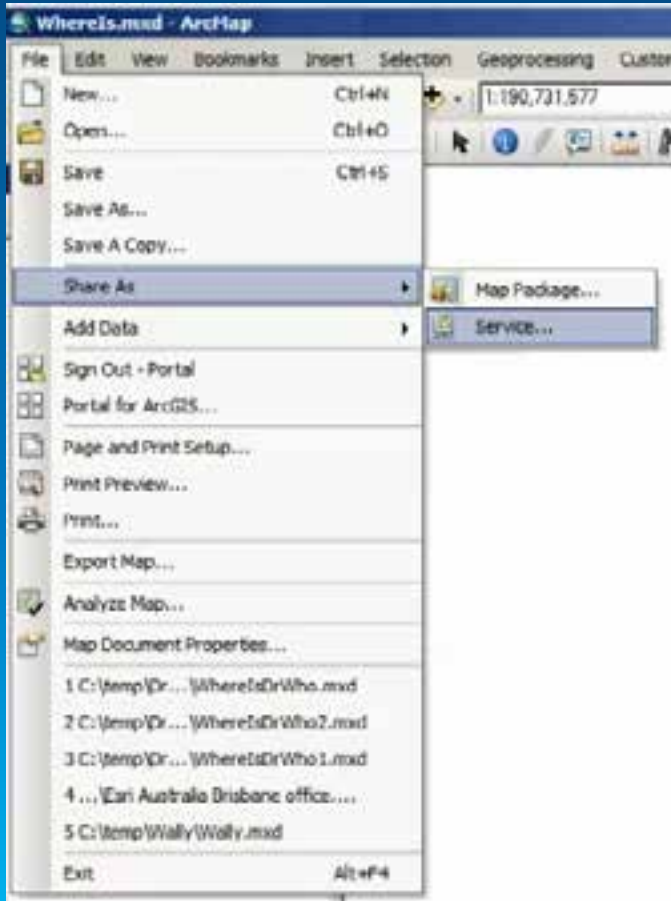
WhereIs.mxd - ArcMap

File Edit View Bookmarks Insert Selection Geoprocessing Custon

1:190,731,577

New... Ctrl+N
Open... Ctrl+O
Save Ctrl+S
Save As...
Save A Copy...
Share As
Add Data
Sign Out - Portal
Portal for ArcGIS...
Page and Print Setup...
Print Preview...
Print...
Export Map...
Analyze Map...
Map Document Properties...
1 C:\temp\Dr...\WhereIsDrWho.mxd
2 C:\temp\Dr...\WhereIsDrWho2.mxd
3 C:\temp\Dr...\WhereIsDrWho1.mxd
4 ...\Esri Australia Brisbane office....
5 C:\temp\Wally\Wally.mxd
Exit Alt+F4

Map Package...
Service...